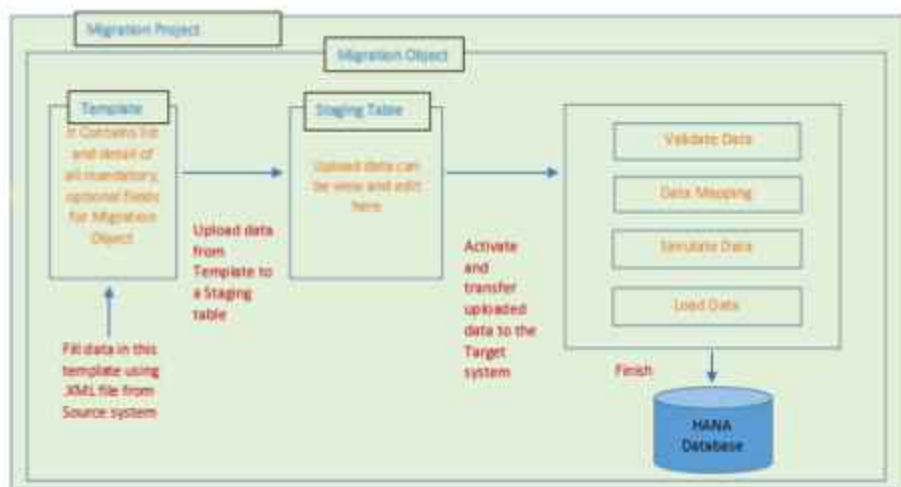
Migration Project

Migration Object

Template

It Contains list and detail of all mandatory, optional fields for Migration Object

Upload data from Template to a Staging table

Fill data in this template using XML file from Source system

Staging Table

Upload data can be view and edit here

Activate and transfer uploaded data to the Target system

Validate Data

Data Mapping

Simulate Data

Load Data

Finish

HANA Database